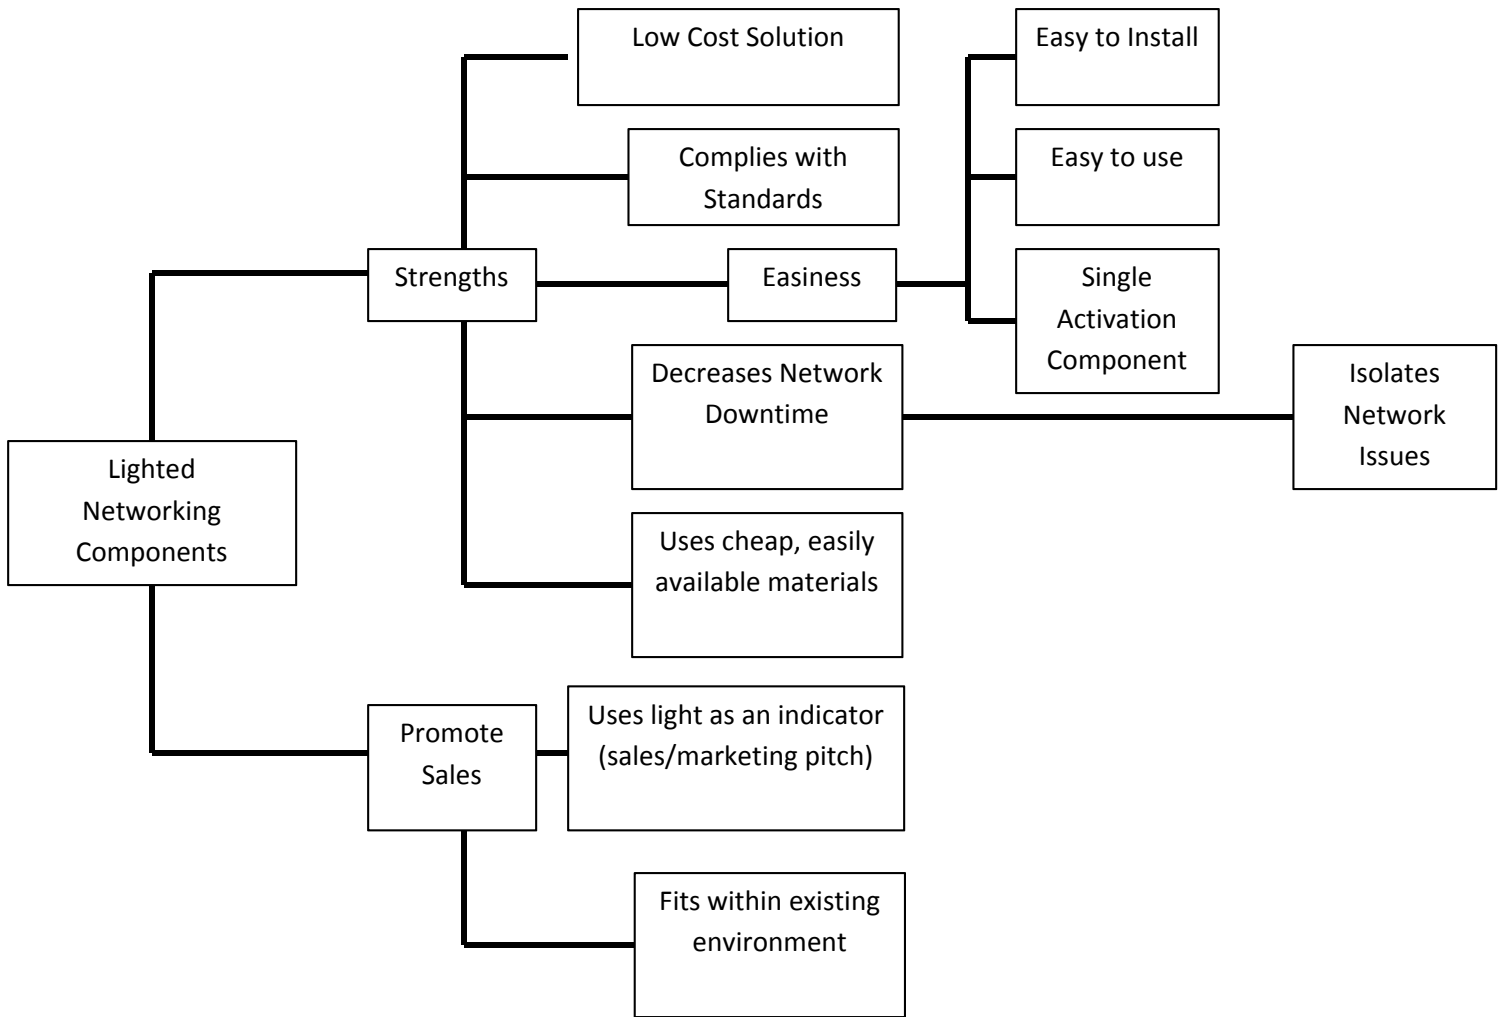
Lighted Networking Components

Strengths

Low Cost Solution

Complies with Standards

Easiness

Easy to Install

Easy to use

Single Activation Component

Decreases Network Downtime

Isolates Network Issues

Uses cheap, easily available materials

Promote Sales

Uses light as an indicator (sales/marketing pitch)

Fits within existing environment